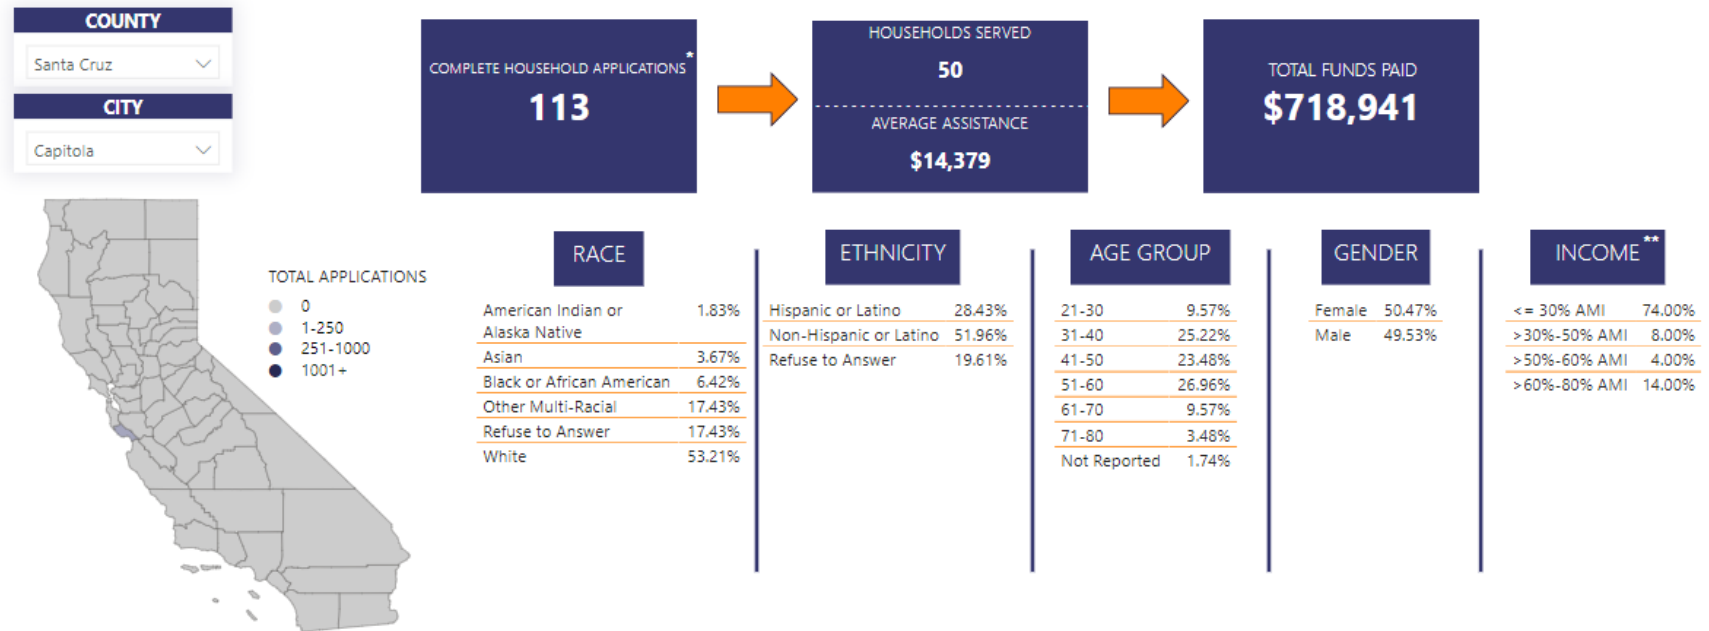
COUNTY

Santa Cruz

CITY

Capitola

TOTAL APPLICATIONS

0
1-250
251-1000
1001+

COMPLETE HOUSEHOLD APPLICATIONS *

113

HOUSEHOLDS SERVED

50

AVERAGE ASSISTANCE

$14,379

TOTAL FUNDS PAID

$718,941

RACE

| | |
|---|---|
| American Indian or Alaska Native | 1.83% |
| Asian | 3.67% |
| Black or African American | 6.42% |
| Other Multi-Racial | 17.43% |
| Refuse to Answer | 17.43% |
| White | 53.21% |

ETHNICITY

| | |
|---|---|
| Hispanic or Latino | 28.43% |
| Non-Hispanic or Latino | 51.96% |
| Refuse to Answer | 19.61% |

AGE GROUP

| | |
|---|---|
| 21-30 | 9.57% |
| 31-40 | 25.22% |
| 41-50 | 23.48% |
| 51-60 | 26.96% |
| 61-70 | 9.57% |
| 71-80 | 3.48% |
| Not Reported | 1.74% |

GENDER

| | |
|---|---|
| Female | 50.47% |
| Male | 49.53% |

INCOME **

| | |
|---|---|
| <= 30% AMI | 74.00% |
| >30%-50% AMI | 8.00% |
| >50%-60% AMI | 4.00% |
| >60%-80% AMI | 14.00% |